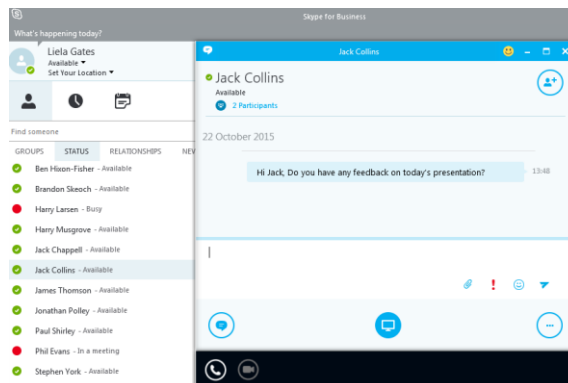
Skype for Business

What's happening today?

Liela Gates
Available
Set Your Location

Find someone

GROUPS STATUS RELATIONSHIPS NEV

Ben Hixon-Fisher - Available
Brandon Skeoch - Available
Harry Larsen - Busy
Harry Musgrove - Available
Jack Chappell - Available
Jack Collins - Available
James Thomson - Available
Jonathan Polley - Available
Paul Shirley - Available
Phil Evans - In a meeting
Stephen York - Available

Jack Collins

Jack Collins
Available
2 Participants

22 October 2015

Hi Jack, Do you have any feedback on today's presentation?

13:48